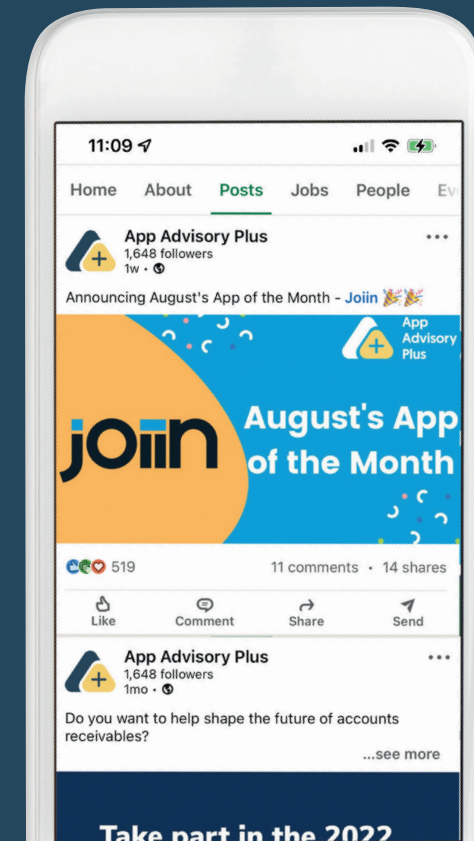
11:09

Home About Posts Jobs People Ev

App Advisory Plus
1,648 followers
1w •

Announcing August's App of the Month - Joiin 🎉🎉

App Advisory Plus

joiin

August's App of the Month

519

11 comments • 14 shares

Like Comment Share Send

App Advisory Plus
1,648 followers
1mo •

Do you want to help shape the future of accounts receivables?

...see more

Take part in the 2022